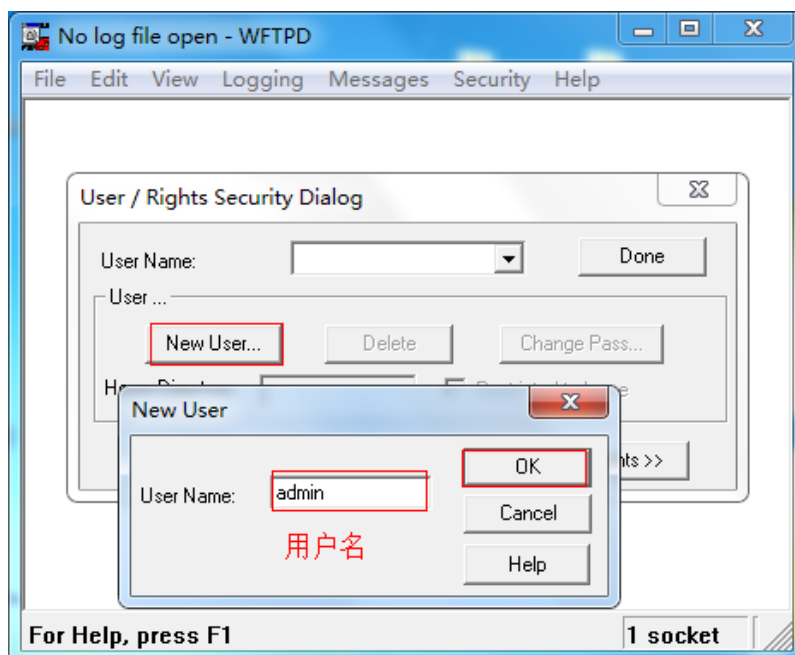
No log file open - WFTPD

File Edit View Logging Messages Security Help

User / Rights Security Dialog

User Name:

Done

User ...

New User...

Delete

Change Pass...

H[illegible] Di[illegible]

R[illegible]

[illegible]hts >>

New User

User Name: admin

用户名

OK

Cancel

Help

For Help, press F1

1 socket